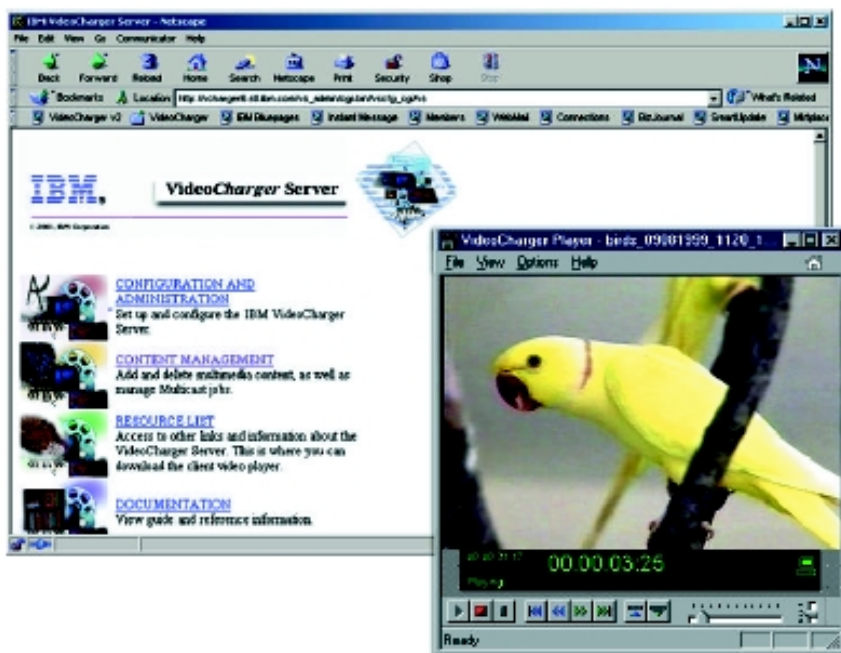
IBM VideoCharger Server - Netscape

File Edit View Go Communicator Help

Back Forward Reload Home Search Netscape Print Security Shop Stop

Bookmarks Location: http://vchargertt.stl.ibm.com/vs_admin/cgi-bin/vcc/tg_cgi/vs

What's Related

VideoCharger v2 VideoCharger IBM Bluepages Instant Message Members WebMail Connections BizJournal SmartUpdate Mktplace

IBM VideoCharger Server

© 2000, IBM Corporation

CONFIGURATION AND ADMINISTRATION
Set up and configure the IBM VideoCharger Server.

CONTENT MANAGEMENT
Add and delete multimedia content, as well as manage Multicast jobs.

RESOURCE LIST
Access to other links and information about the VideoCharger Server. This is where you can download the client video player.

DOCUMENTATION
View guide and reference information.

VideoCharger Player - birds_09081999_1120_1

File View Options Help

00:00:03:25

Playing

Ready